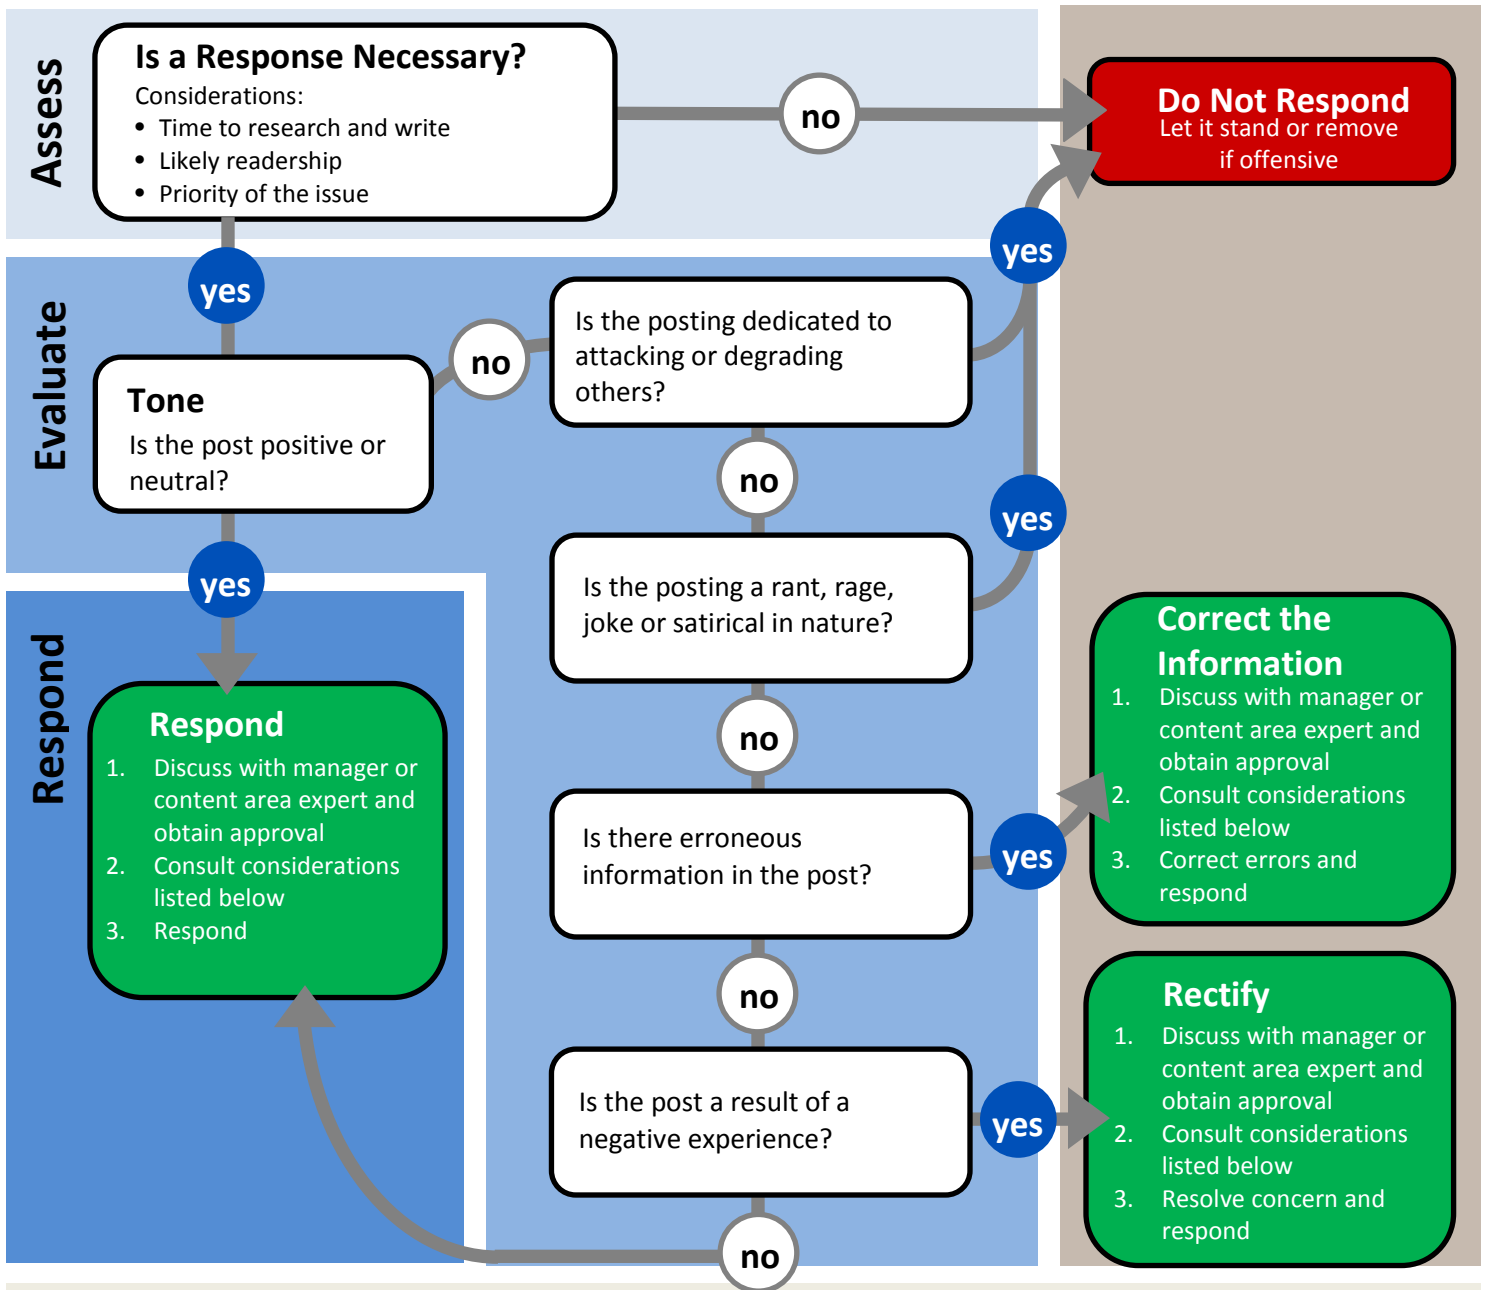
Assess

Is a Response Necessary?
Considerations:
• Time to research and write
• Likely readership
• Priority of the issue

no

Do Not Respond
Let it stand or remove if offensive

yes

Evaluate

yes

no

Is the posting dedicated to attacking or degrading others?

Tone
Is the post positive or neutral?

no

yes

yes

Is the posting a rant, rage, joke or satirical in nature?

Respond

Respond
1. Discuss with manager or content area expert and obtain approval
2. Consult considerations listed below
3. Respond

no

Correct the Information
1. Discuss with manager or content area expert and obtain approval
2. Consult considerations listed below
3. Correct errors and respond

Is there erroneous information in the post?

yes

no

Rectify
1. Discuss with manager or content area expert and obtain approval
2. Consult considerations listed below
3. Resolve concern and respond

Is the post a result of a negative experience?

yes

no